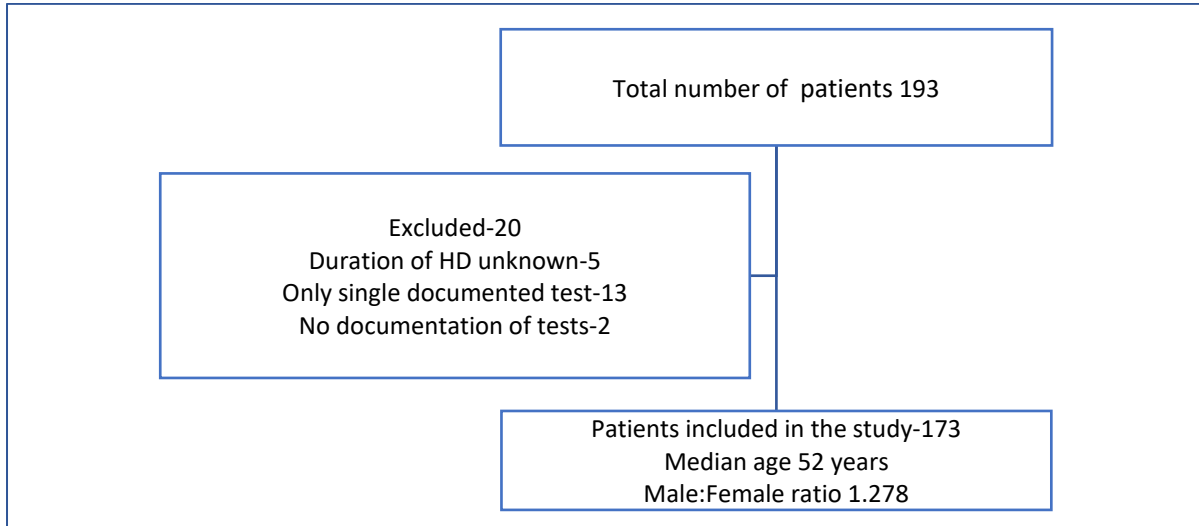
Total number of patients 193

Excluded-20
Duration of HD unknown-5
Only single documented test-13
No documentation of tests-2

Patients included in the study-173
Median age 52 years
Male:Female ratio 1.278